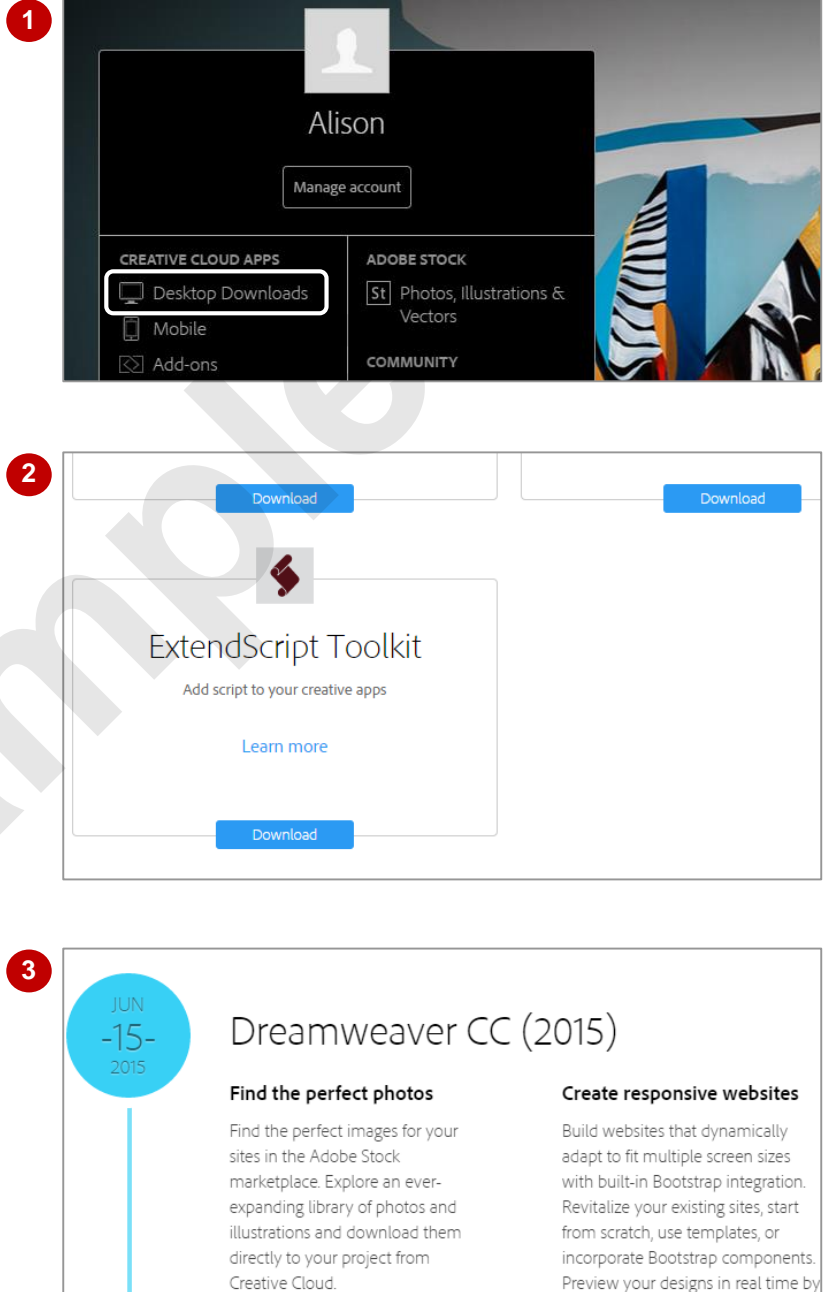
1

Alison

Manage account

CREATIVE CLOUD APPS

Desktop Downloads

Mobile

Add-ons

ADOBE STOCK

St Photos, Illustrations & Vectors

COMMUNITY

2

Download

Download

ExtendScript Toolkit

Add script to your creative apps

Learn more

Download

3

JUN
-15-
2015

Dreamweaver CC (2015)

Find the perfect photos

Find the perfect images for your sites in the Adobe Stock marketplace. Explore an ever-expanding library of photos and illustrations and download them directly to your project from Creative Cloud.

Create responsive websites

Build websites that dynamically adapt to fit multiple screen sizes with built-in Bootstrap integration. Revitalize your existing sites, start from scratch, use templates, or incorporate Bootstrap components. Preview your designs in real time by